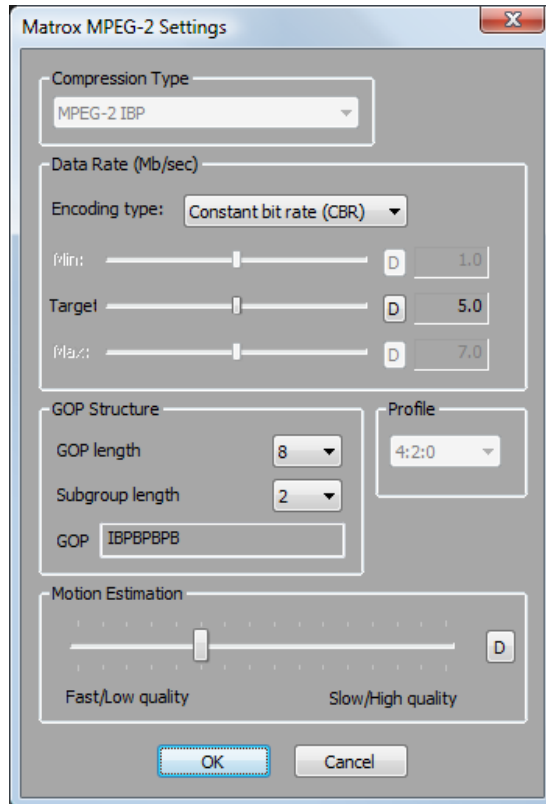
Matrox MPEG-2 Settings

X

Compression Type

MPEG-2 IBP

Data Rate (Mb/sec)

Encoding type: Constant bit rate (CBR)

Min: D 1.0

Target D 5.0

Max: D 7.0

GOP Structure

GOP length 8

Subgroup length 2

GOP IBPBPBPB

Profile

4:2:0

Motion Estimation

D

Fast/Low quality

Slow/High quality

OK

Cancel